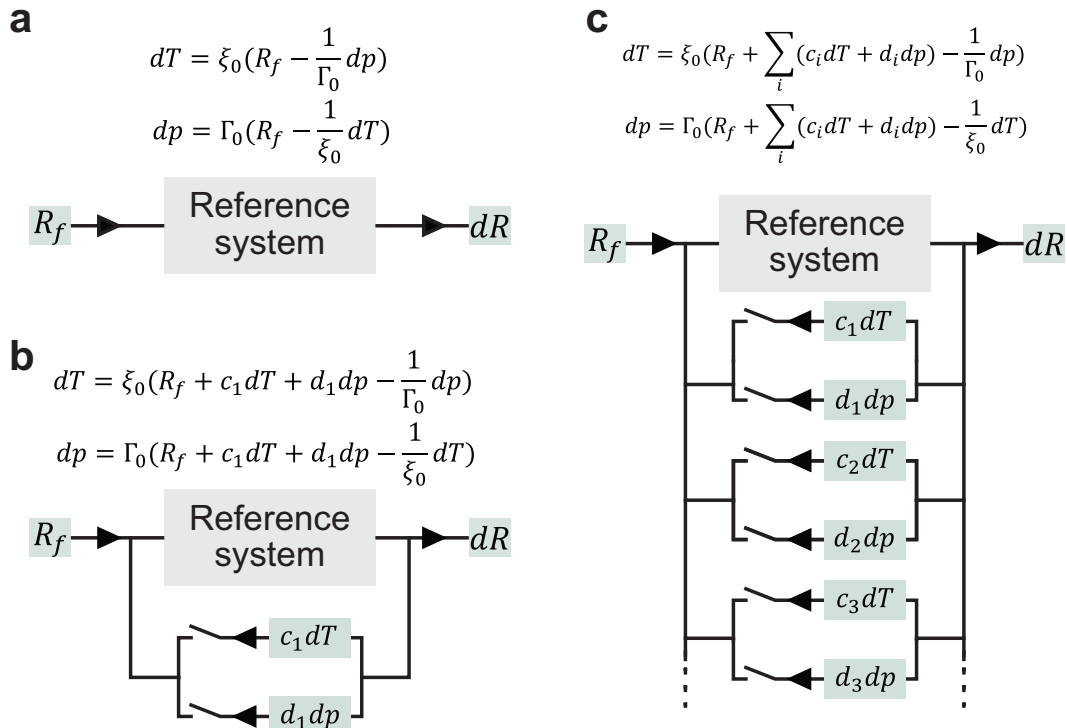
a

$dT = \xi_0(R_f - \frac{1}{\Gamma_0}dp)$

$dp = \Gamma_0(R_f - \frac{1}{\xi_0}dT)$

$R_f$ Reference system $dR$

b

$dT = \xi_0(R_f + c_1dT + d_1dp - \frac{1}{\Gamma_0}dp)$

$dp = \Gamma_0(R_f + c_1dT + d_1dp - \frac{1}{\xi_0}dT)$

$R_f$ Reference system $dR$

$c_1dT$

$d_1dp$

c

$dT = \xi_0(R_f + \sum_i(c_idT + d_idp) - \frac{1}{\Gamma_0}dp)$

$dp = \Gamma_0(R_f + \sum_i(c_idT + d_idp) - \frac{1}{\xi_0}dT)$

$R_f$ Reference system $dR$

$c_1dT$

$d_1dp$

$c_2dT$

$d_2dp$

$c_3dT$

$d_3dp$